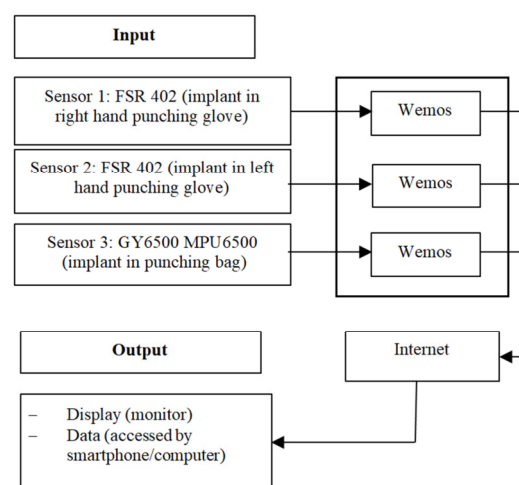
Input

Sensor 1: FSR 402 (implant in right hand punching glove)

Wemos

Sensor 2: FSR 402 (implant in left hand punching glove)

Wemos

Sensor 3: GY6500 MPU6500 (implant in punching bag)

Wemos

Output

Internet

– Display (monitor)
– Data (accessed by smartphone/computer)